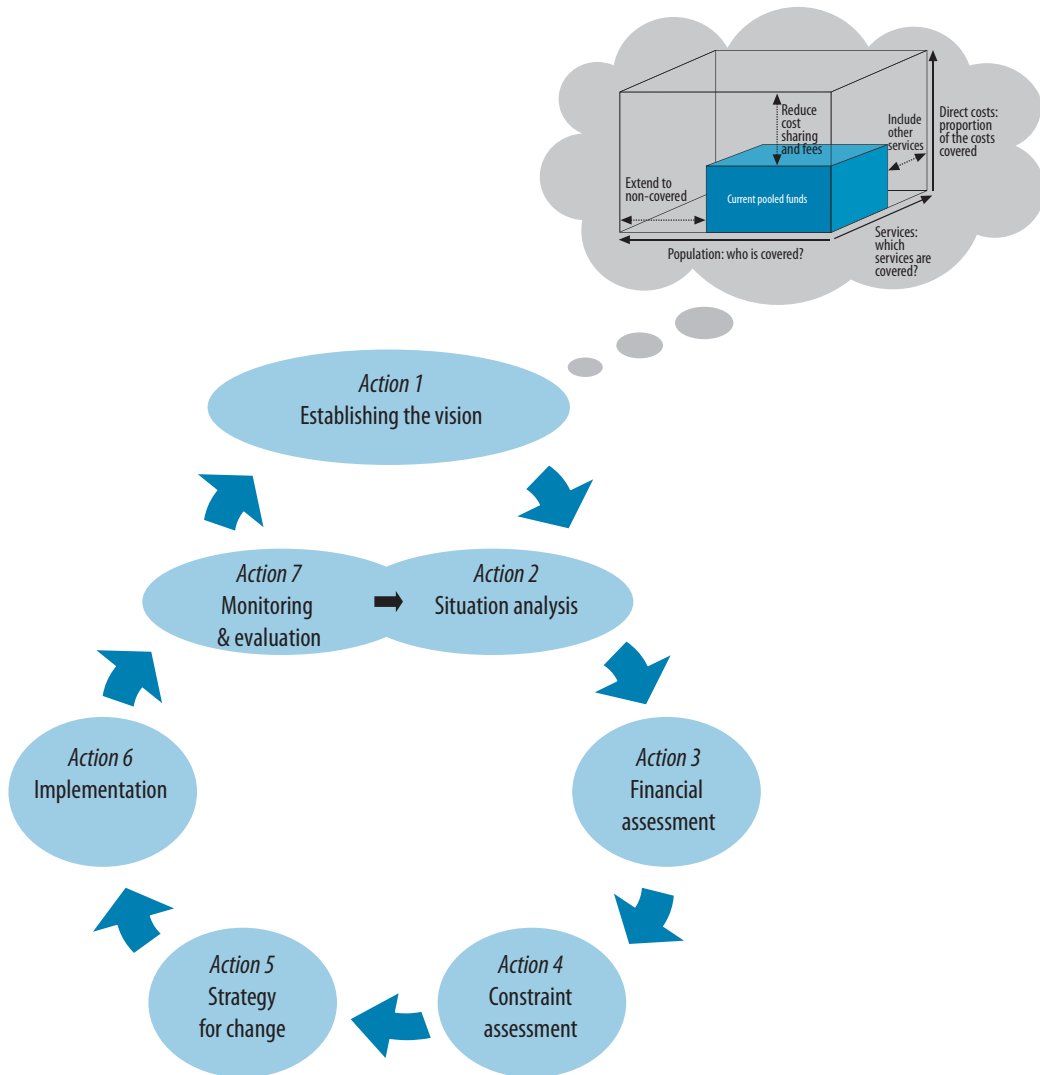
Reduce cost sharing and fees

Include other services

Direct costs: proportion of the costs covered

Extend to non-covered

Current pooled funds

Population: who is covered?

Services: which services are covered?

*Action 1*
Establishing the vision

*Action 7*
Monitoring & evaluation

*Action 2*
Situation analysis

*Action 6*
Implementation

*Action 3*
Financial assessment

*Action 5*
Strategy for change

*Action 4*
Constraint assessment